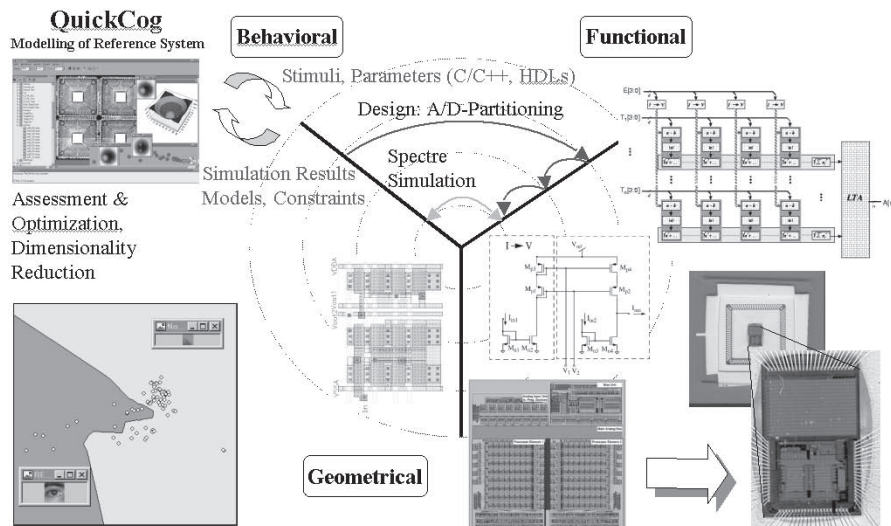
QuickCog
Modelling of Reference System

Behavioral

Functional

Stimuli, Parameters (C/C++, HDLs)

Design: A/D-Partitioning

Spectre Simulation

Simulation Results
Models, Constraints

Assessment & Optimization, Dimensionality Reduction

$I \to V$

$V_{ref}$

$M_{p1}$

$M_{p2}$

$M_{p3}$

$M_{p4}$

$I_{in1}$

$I_{in2}$

$I_{out}$

$M_{n1}$

$M_{n2}$

$M_{n3}$

$M_{n4}$

$V_1$ $V_2$

LTA

Geometrical